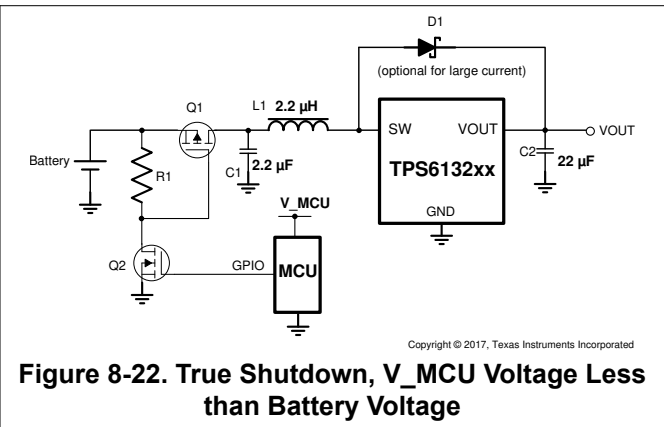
D1

(optional for large current)

Q1

L1 2.2 µH

SW

VOUT

VOUT

Battery

R1

C1

2.2 µF

TPS6132xx

C2

22 µF

GND

V_MCU

Q2

GPIO

MCU

Copyright © 2017, Texas Instruments Incorporated

Figure 8-22. True Shutdown, V_MCU Voltage Less than Battery Voltage